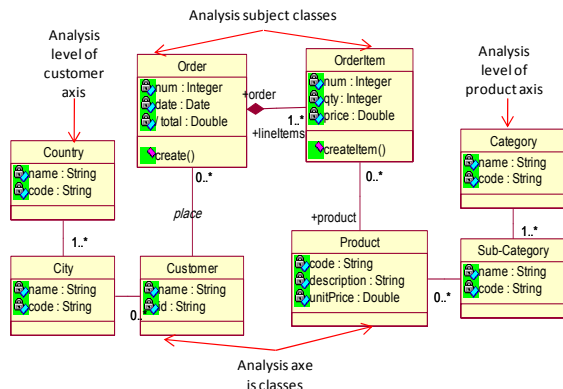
Analysis subject classes

Analysis level of customer axis

Order
num : Integer
date : Date
/ total : Double
create()

+order

OrderItem
num : Integer
qty : Integer
price : Double
createItem()

1..*
+lineItems

Analysis level of product axis

Country
name : String
code : String

0..*

place

0..*

+product

Category
name : String
code : String

1..*

1..*

Product
code : String
description : String
unitPrice : Double

Sub-Category
name : String
code : String

City
name : String
code : String

Customer
name : String
id : String

0..

0..*

Analysis axe is classes